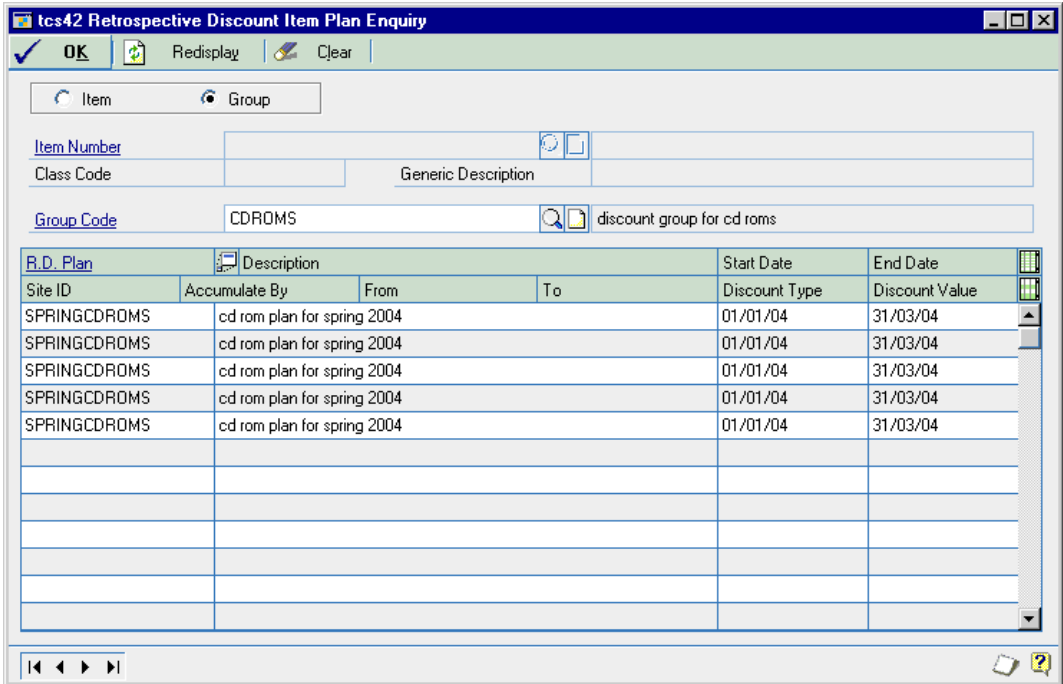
tcs42 Retrospective Discount Item Plan Enquiry

OK Redisplay Clear

Item Group

Item Number

Class Code

Generic Description

Group Code CDROMS discount group for cd roms

| R.D. Plan | Description | | | Start Date | End Date |
|---|---|---|---|---|---|
| Site ID | Accumulate By | From | To | Discount Type | Discount Value |
| SPRINGCDROMS | cd rom plan for spring 2004 | | | 01/01/04 | 31/03/04 |
| SPRINGCDROMS | cd rom plan for spring 2004 | | | 01/01/04 | 31/03/04 |
| SPRINGCDROMS | cd rom plan for spring 2004 | | | 01/01/04 | 31/03/04 |
| SPRINGCDROMS | cd rom plan for spring 2004 | | | 01/01/04 | 31/03/04 |
| SPRINGCDROMS | cd rom plan for spring 2004 | | | 01/01/04 | 31/03/04 |